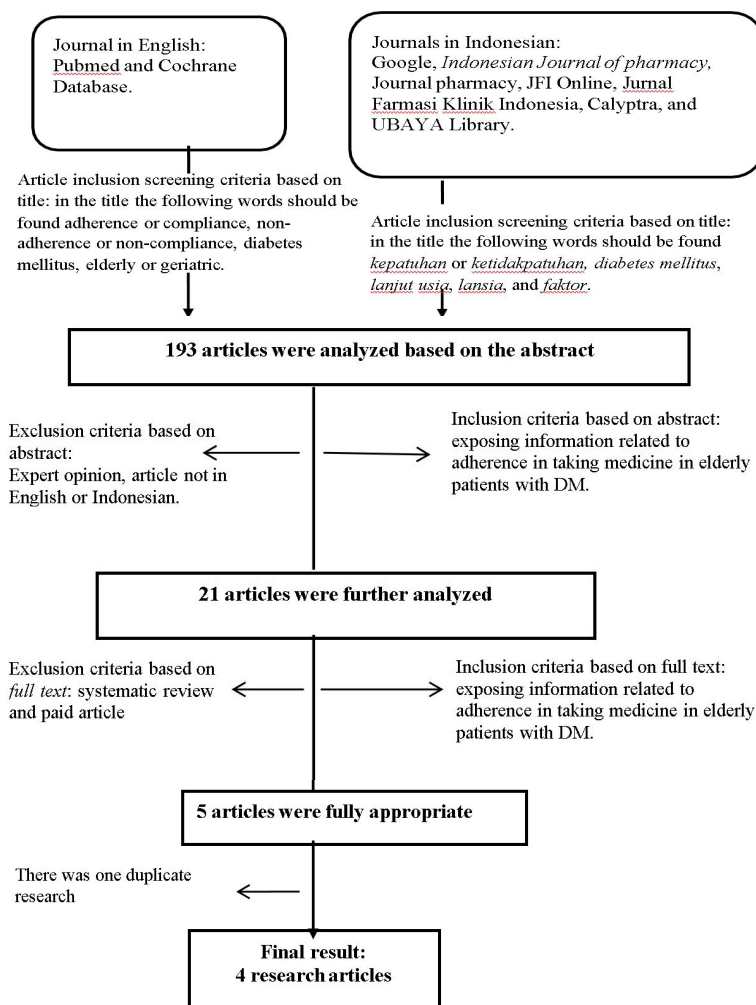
Journal in English: Pubmed and Cochrane Database.

Journals in Indonesian: Google, *Indonesian Journal of pharmacy,* Journal pharmacy, JFI Online, Jurnal Farmasi Klinik Indonesia, Calyptra, and UBAYA Library.

Article inclusion screening criteria based on title: in the title the following words should be found adherence or compliance, non-adherence or non-compliance, diabetes mellitus, elderly or geriatric.

Article inclusion screening criteria based on title: in the title the following words should be found *kepatuhan* or *ketidakpatuhan, diabetes mellitus, lanjut usia, lansia,* and *faktor*.

**193 articles were analyzed based on the abstract**

Exclusion criteria based on abstract: Expert opinion, article not in English or Indonesian.

Inclusion criteria based on abstract: exposing information related to adherence in taking medicine in elderly patients with DM.

**21 articles were further analyzed**

Exclusion criteria based on *full text*: systematic review and paid article

Inclusion criteria based on full text: exposing information related to adherence in taking medicine in elderly patients with DM.

**5 articles were fully appropriate**

There was one duplicate research

**Final result: 4 research articles**